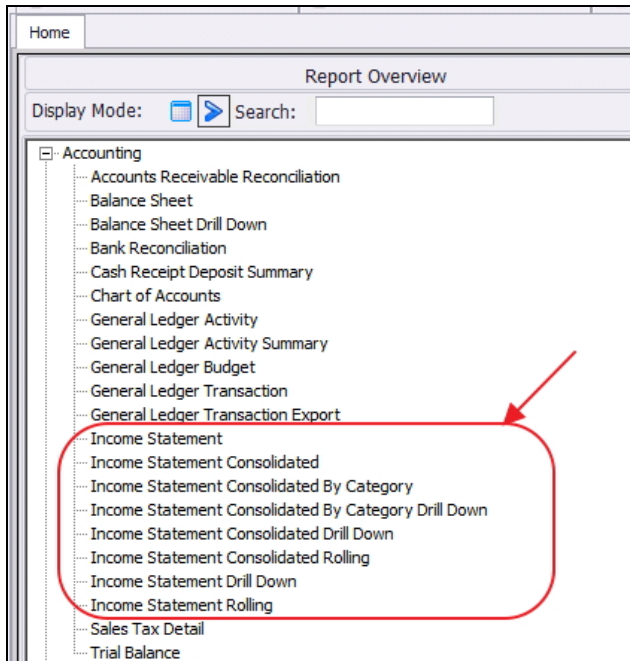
Home

Report Overview

Display Mode: Search:

⊟ Accounting
Accounts Receivable Reconciliation
Balance Sheet
Balance Sheet Drill Down
Bank Reconciliation
Cash Receipt Deposit Summary
Chart of Accounts
General Ledger Activity
General Ledger Activity Summary
General Ledger Budget
General Ledger Transaction
General Ledger Transaction Export
Income Statement
Income Statement Consolidated
Income Statement Consolidated By Category
Income Statement Consolidated By Category Drill Down
Income Statement Consolidated Drill Down
Income Statement Consolidated Rolling
Income Statement Drill Down
Income Statement Rolling
Sales Tax Detail
Trial Balance